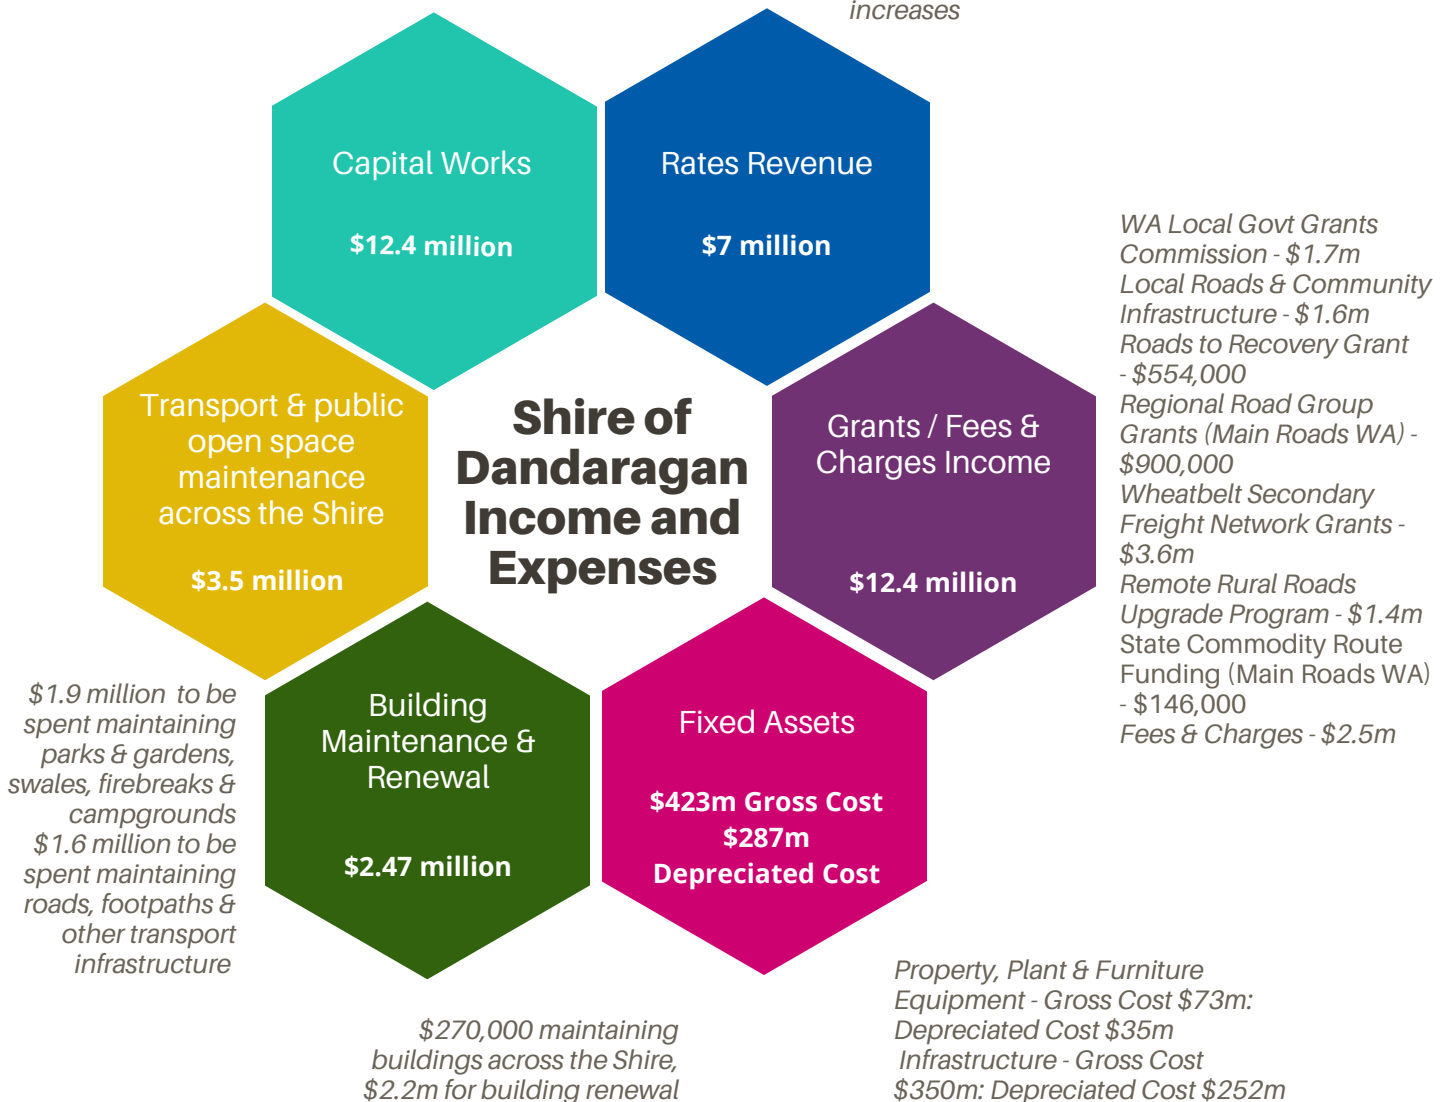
increases

Capital Works

$12.4 million

Rates Revenue

$7 million

WA Local Govt Grants Commission - $1.7m
Local Roads & Community Infrastructure - $1.6m
Roads to Recovery Grant - $554,000
Regional Road Group Grants (Main Roads WA) - $900,000
Wheatbelt Secondary Freight Network Grants - $3.6m
Remote Rural Roads Upgrade Program - $1.4m
State Commodity Route Funding (Main Roads WA) - $146,000
Fees & Charges - $2.5m

Transport & public open space maintenance across the Shire

$3.5 million

Shire of Dandaragan Income and Expenses

Grants / Fees & Charges Income

$12.4 million

$1.9 million to be spent maintaining parks & gardens, swales, firebreaks & campgrounds
$1.6 million to be spent maintaining roads, footpaths & other transport infrastructure

Building Maintenance & Renewal

$2.47 million

Fixed Assets

$423m Gross Cost
$287m
Depreciated Cost

Property, Plant & Furniture Equipment - Gross Cost $73m: Depreciated Cost $35m
Infrastructure - Gross Cost $350m: Depreciated Cost $252m

$270,000 maintaining buildings across the Shire, $2.2m for building renewal